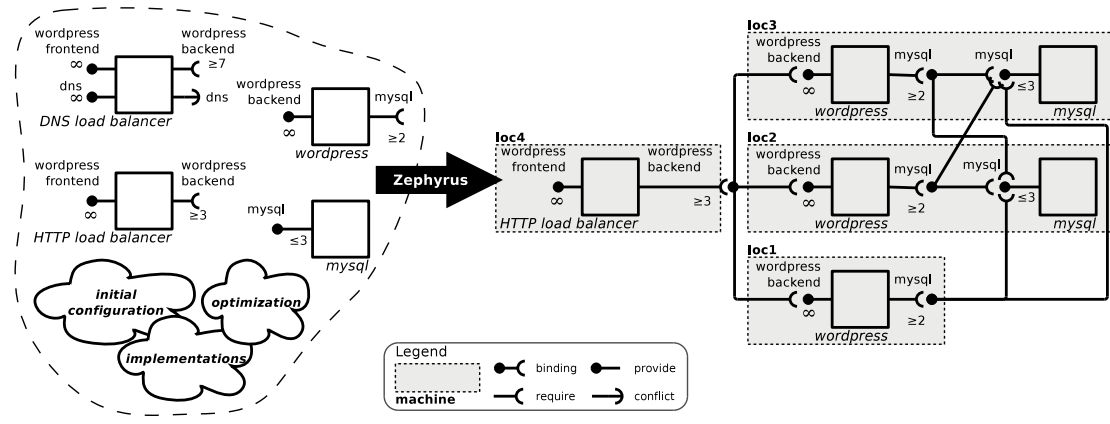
wordpress frontend
wordpress backend
≥7
dns
dns
∞
∞
DNS load balancer
wordpress backend
mysql
∞
≥2
wordpress
wordpress frontend
wordpress backend
∞
≥3
HTTP load balancer
mysql
≤3
mysql
initial configuration
optimization
implementations
Zephyrus
loc4
wordpress frontend
wordpress backend
∞
≥3
HTTP load balancer
loc3
wordpress backend
mysql
mysql
∞
≥2
≤3
wordpress
mysql
loc2
wordpress backend
mysql
mysql
∞
≥2
≤3
wordpress
mysql
loc1
wordpress backend
mysql
∞
≥2
wordpress
Legend
machine
binding
provide
require
conflict